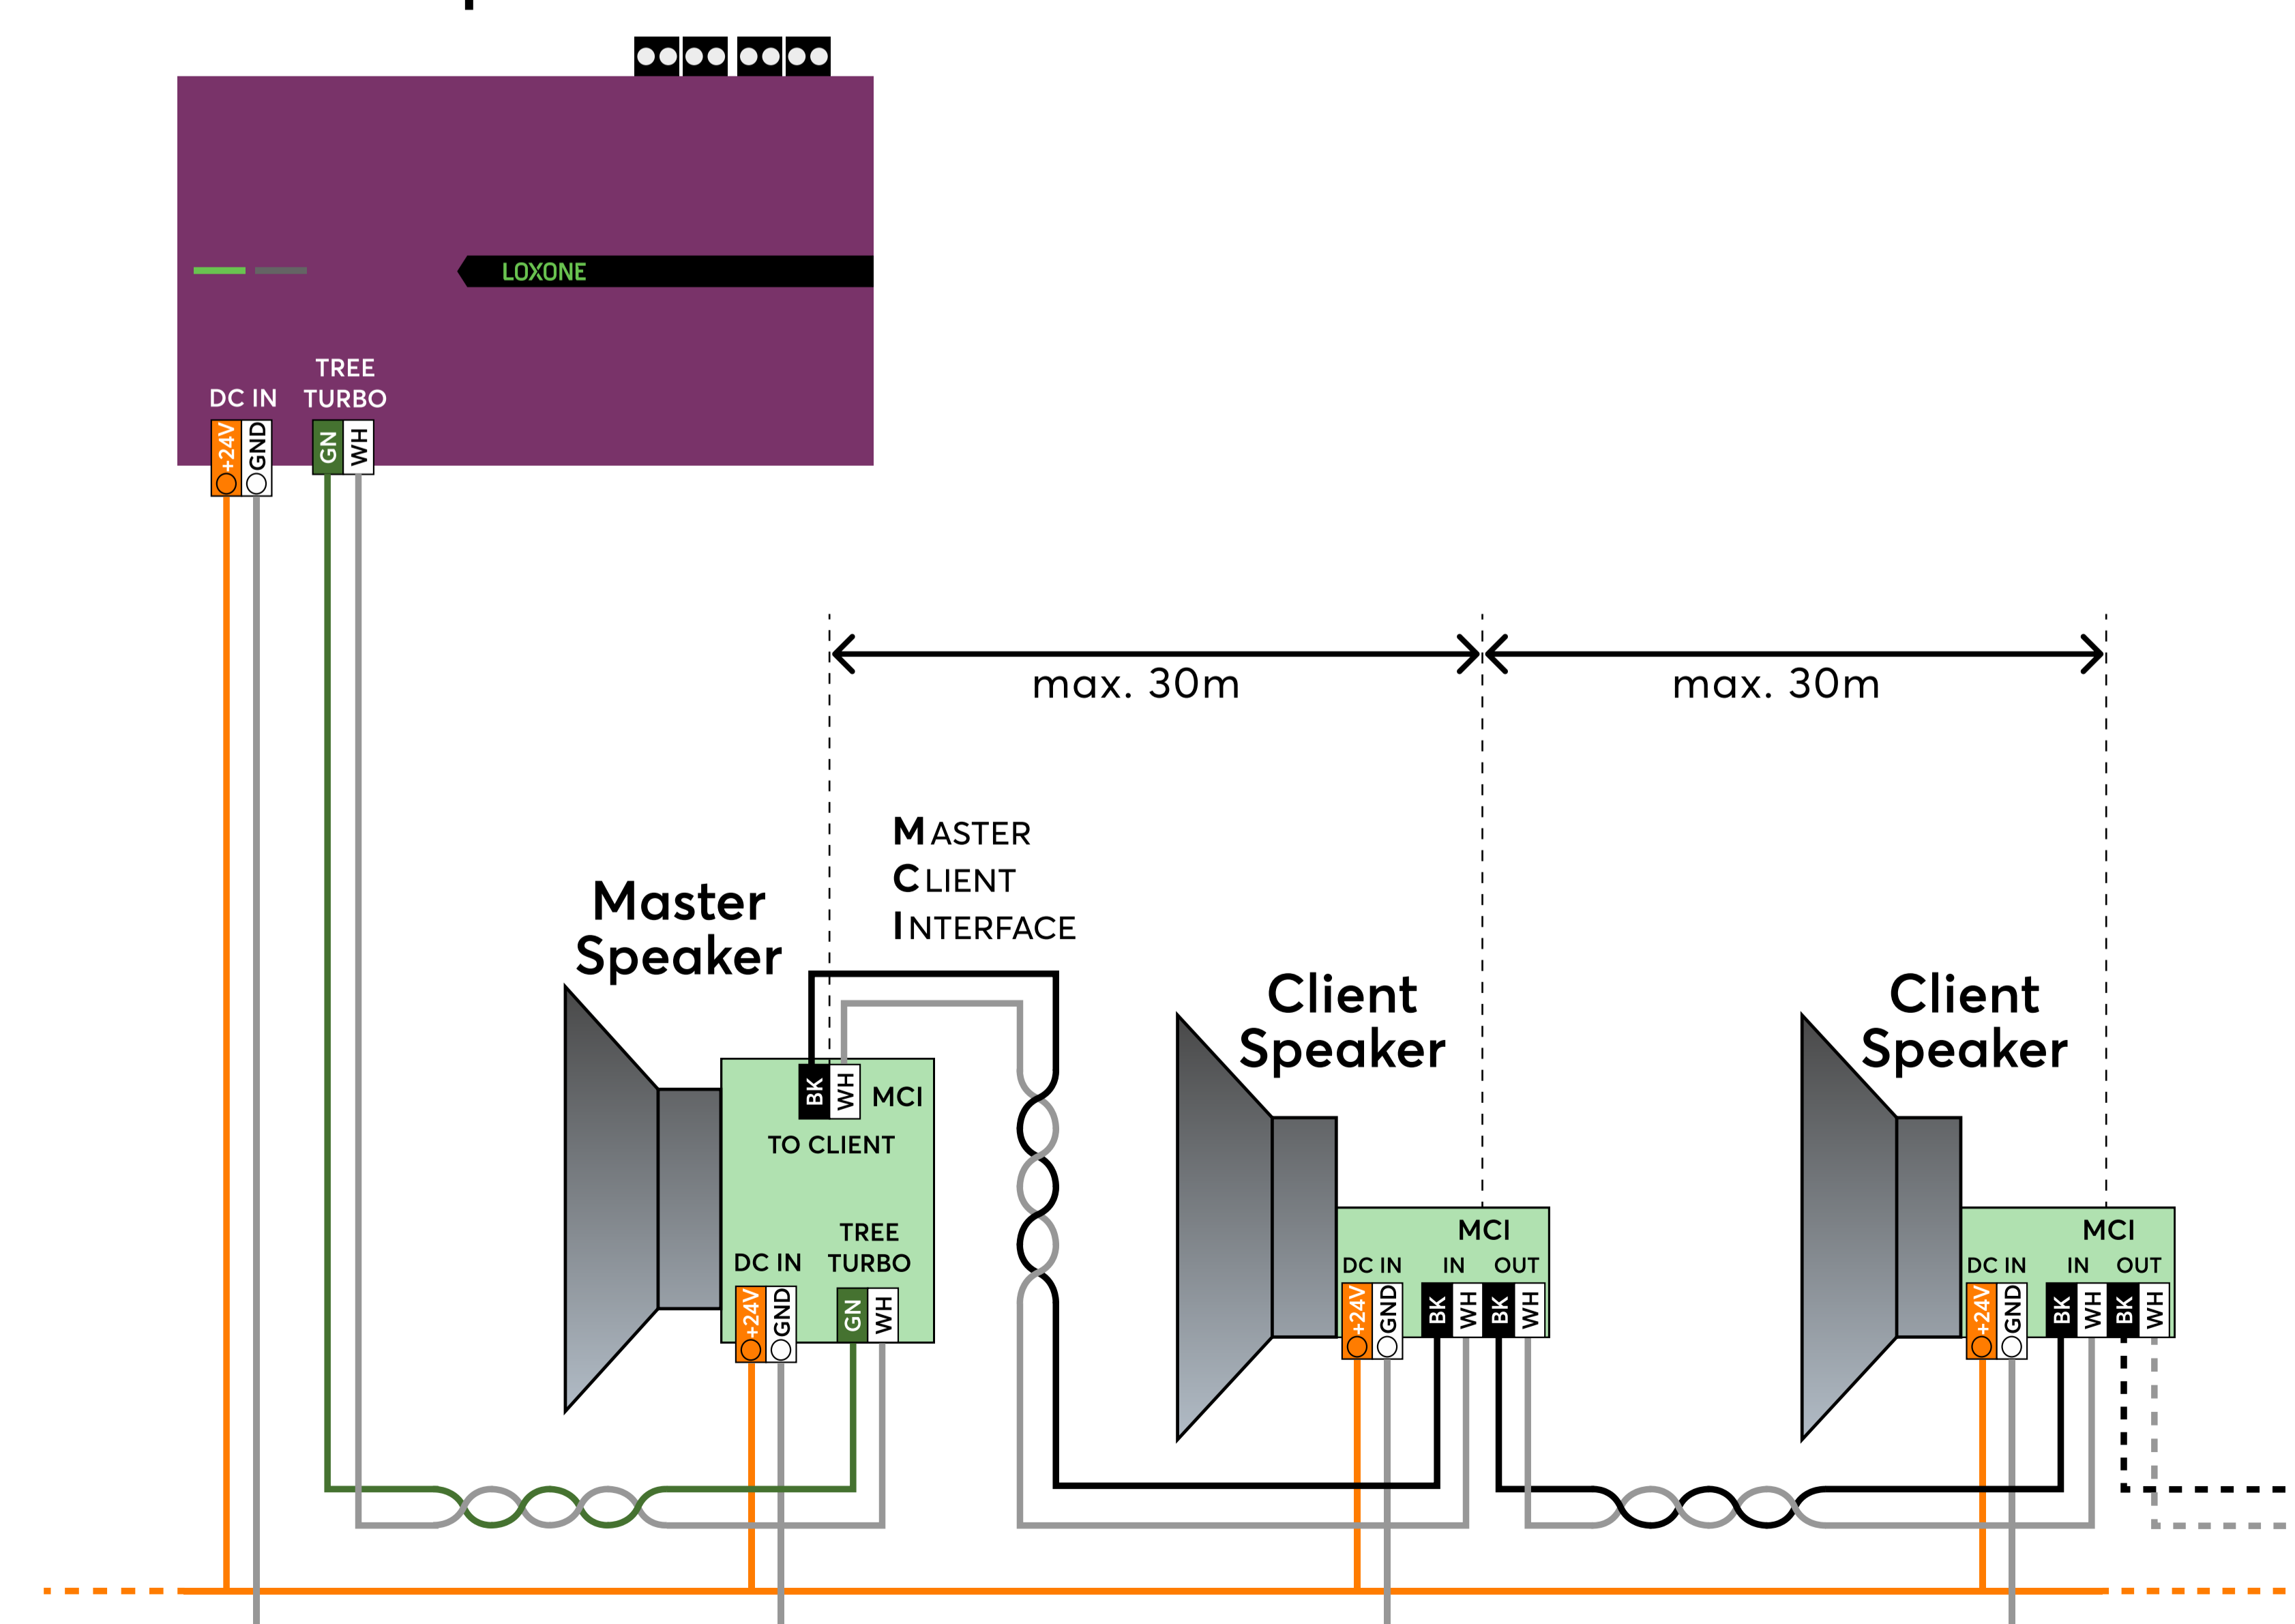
LOXONE

TREE TURBO
DC IN
+24V GND
GN WH

max. 30m
max. 30m

MASTER
CLIENT
INTERFACE

Master Speaker
BK WH MCI
TO CLIENT
DC IN
TREE TURBO
+24V GND
GN WH

Client Speaker
MCI
DC IN IN OUT
+24V GND BK WH BK WH

Client Speaker
MCI
DC IN IN OUT
+24V GND BK WH BK WH